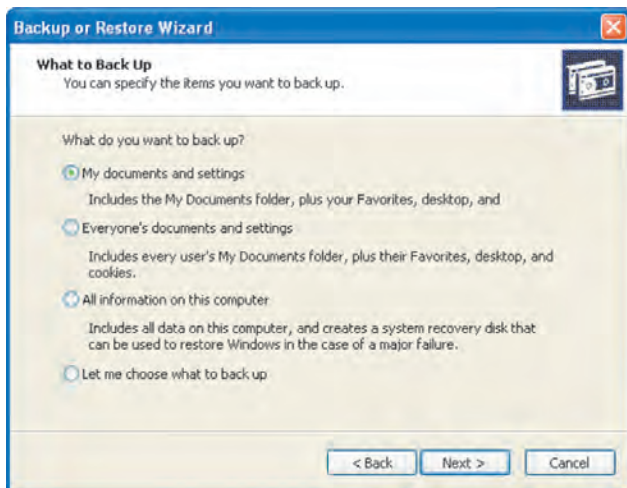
Backup or Restore Wizard

What to Back Up
You can specify the items you want to back up.

What do you want to back up?

My documents and settings

Includes the My Documents folder, plus your Favorites, desktop, and

Everyone's documents and settings

Includes every user's My Documents folder, plus their Favorites, desktop, and cookies.

All information on this computer

Includes all data on this computer, and creates a system recovery disk that can be used to restore Windows in the case of a major failure.

Let me choose what to back up

< Back | Next > | Cancel